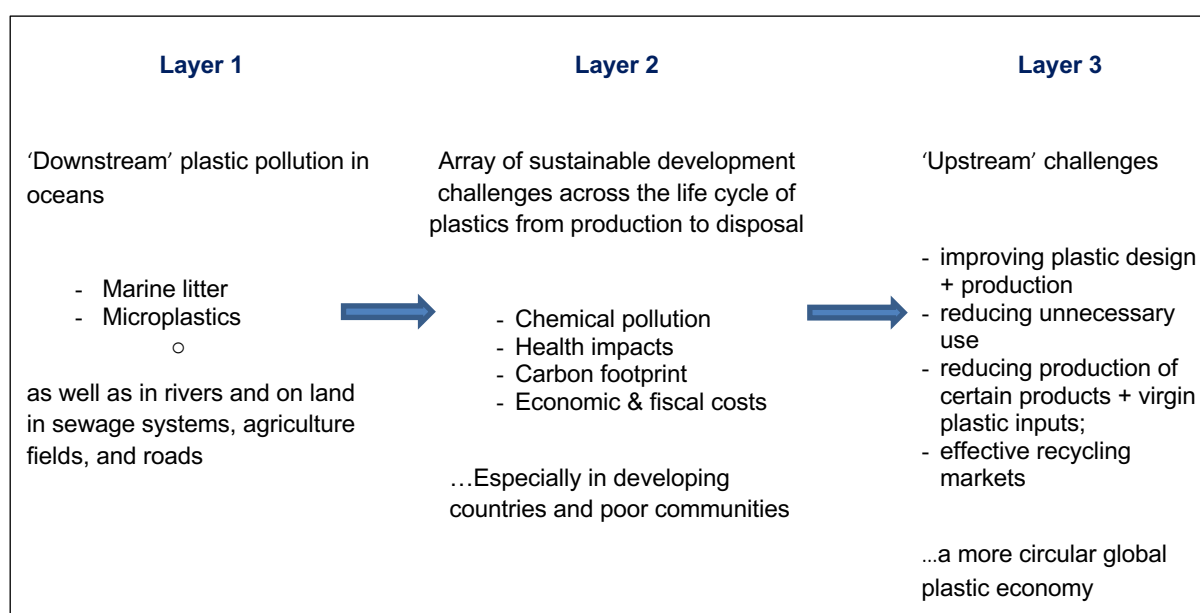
Layer 1

'Downstream' plastic pollution in oceans

- Marine litter
- Microplastics
○

as well as in rivers and on land in sewage systems, agriculture fields, and roads

Layer 2

Array of sustainable development challenges across the life cycle of plastics from production to disposal

- Chemical pollution
- Health impacts
- Carbon footprint
- Economic & fiscal costs

…Especially in developing countries and poor communities

Layer 3

'Upstream' challenges

- improving plastic design + production
- reducing unnecessary use
- reducing production of certain products + virgin plastic inputs;
- effective recycling markets

…a more circular global plastic economy